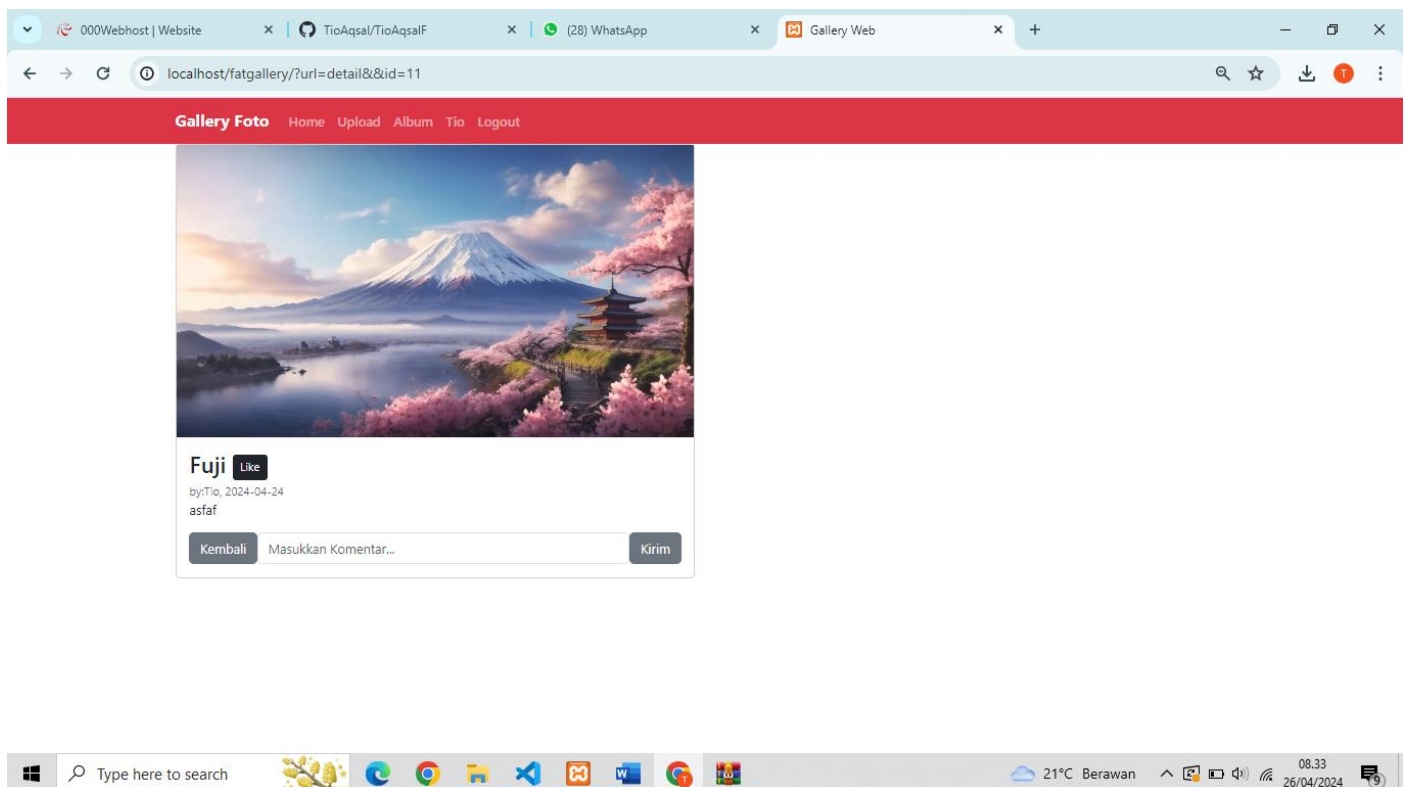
000Webhost | Website
TioAqsal/TioAqsalF
(28) WhatsApp
Gallery Web

localhost/fatgallery/?url=detail&&id=11

Gallery Foto Home Upload Album Tio Logout

Fuji Like
by:Tio, 2024-04-24
asfaf

Kembali Masukkan Komentar... Kirim

Type here to search
21°C Berawan
08.33
26/04/2024
9